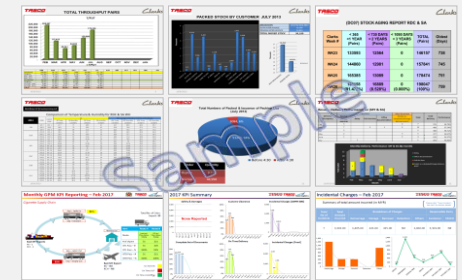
TASCO
Clarks
TOTAL THROUGHPUT PAIRS

TASCO
PACKED STOCK BY CUSTOMER JULY 2013
Clarks

TASCO
(BOOT) STOCK AGING REPORT RDC & SA
Clarks

| Clarks Week # | < 360 < 2 YEARS (Pairs) | > 720 DAYS < 3 YEARS (Pairs) | > 1080 DAYS < 4 YEARS (Pairs) | TOTAL Pairs | Global Ships |
|---|---|---|---|---|---|
| WK24 | 155893 | 18984 | 0 | 146107 | 758 |
| WK25 | 144893 | 12581 | 0 | 157641 | 745 |
| WK26 | 155585 | 15989 | 0 | 178413 | 761 |
| WK27 | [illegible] | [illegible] | 0 | 186047 | 766 |

TASCO
Clarks

TASCO
Total Numbers of Packed & Invoices of Packed (Gs)
Clarks

TASCO
Clarks

Sample

Monthly GPM KPI Reporting – Feb 2017

2017 KPI Summary

Incidental Charges – Feb 2017